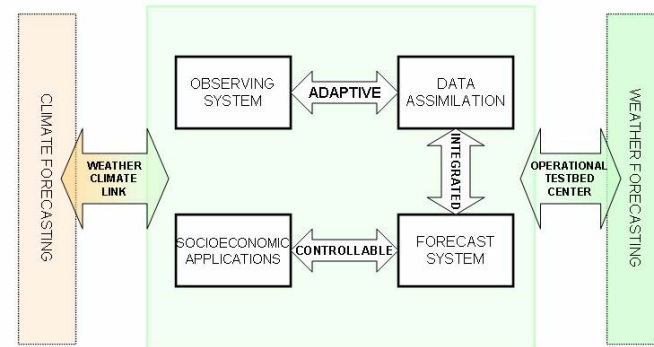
CLIMATE FORECASTING

WEATHER CLIMATE LINK

OBSERVING SYSTEM

ADAPTIVE

DATA ASSIMILATION

INTEGRATED

SOCIOECONOMIC APPLICATIONS

CONTROLLABLE

FORECAST SYSTEM

OPERATIONAL TESTBED CENTER

WEATHER FORECASTING